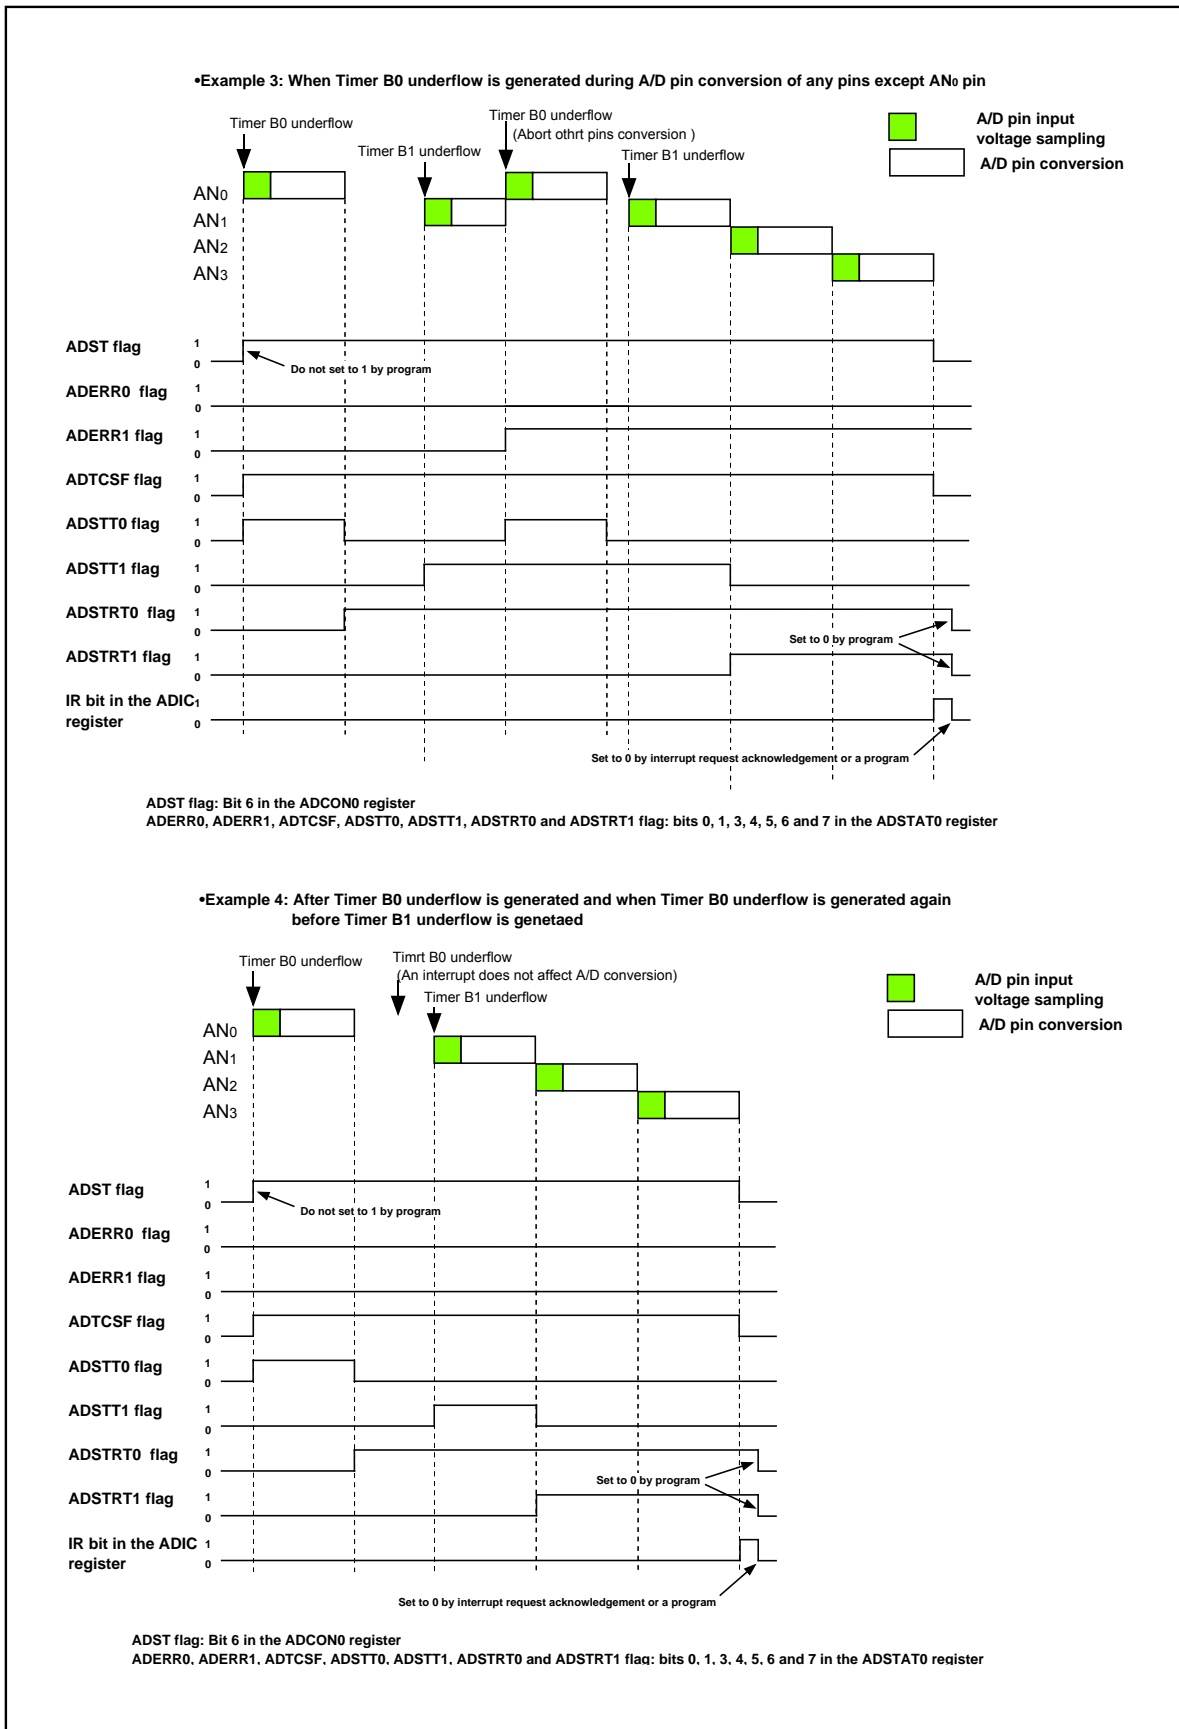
•Example 3: When Timer B0 underflow is generated during A/D pin conversion of any pins except AN0 pin

Timer B0 underflow
Timer B1 underflow
Timer B0 underflow
(Abort othrt pins conversion )
Timer B1 underflow

A/D pin input voltage sampling
A/D pin conversion

AN0
AN1
AN2
AN3

ADST flag 1 0
Do not set to 1 by program
ADERR0 flag 1 0
ADERR1 flag 1 0
ADTCSF flag 1 0
ADSTT0 flag 1 0
ADSTT1 flag 1 0
ADSTRT0 flag 1 0
Set to 0 by program
ADSTRT1 flag 1 0
IR bit in the ADIC register 1 0
Set to 0 by interrupt request acknowledgement or a program

ADST flag: Bit 6 in the ADCON0 register
ADERR0, ADERR1, ADTCSF, ADSTT0, ADSTT1, ADSTRT0 and ADSTRT1 flag: bits 0, 1, 3, 4, 5, 6 and 7 in the ADSTAT0 register

•Example 4: After Timer B0 underflow is generated and when Timer B0 underflow is generated again before Timer B1 underflow is genetaed

Timer B0 underflow
Timrt B0 underflow
(An interrupt does not affect A/D conversion)
Timer B1 underflow

A/D pin input voltage sampling
A/D pin conversion

AN0
AN1
AN2
AN3

ADST flag 1 0
Do not set to 1 by program
ADERR0 flag 1 0
ADERR1 flag 1 0
ADTCSF flag 1 0
ADSTT0 flag 1 0
ADSTT1 flag 1 0
ADSTRT0 flag 1 0
Set to 0 by program
ADSTRT1 flag 1 0
IR bit in the ADIC register 1 0
Set to 0 by interrupt request acknowledgement or a program

ADST flag: Bit 6 in the ADCON0 register
ADERR0, ADERR1, ADTCSF, ADSTT0, ADSTT1, ADSTRT0 and ADSTRT1 flag: bits 0, 1, 3, 4, 5, 6 and 7 in the ADSTAT0 register